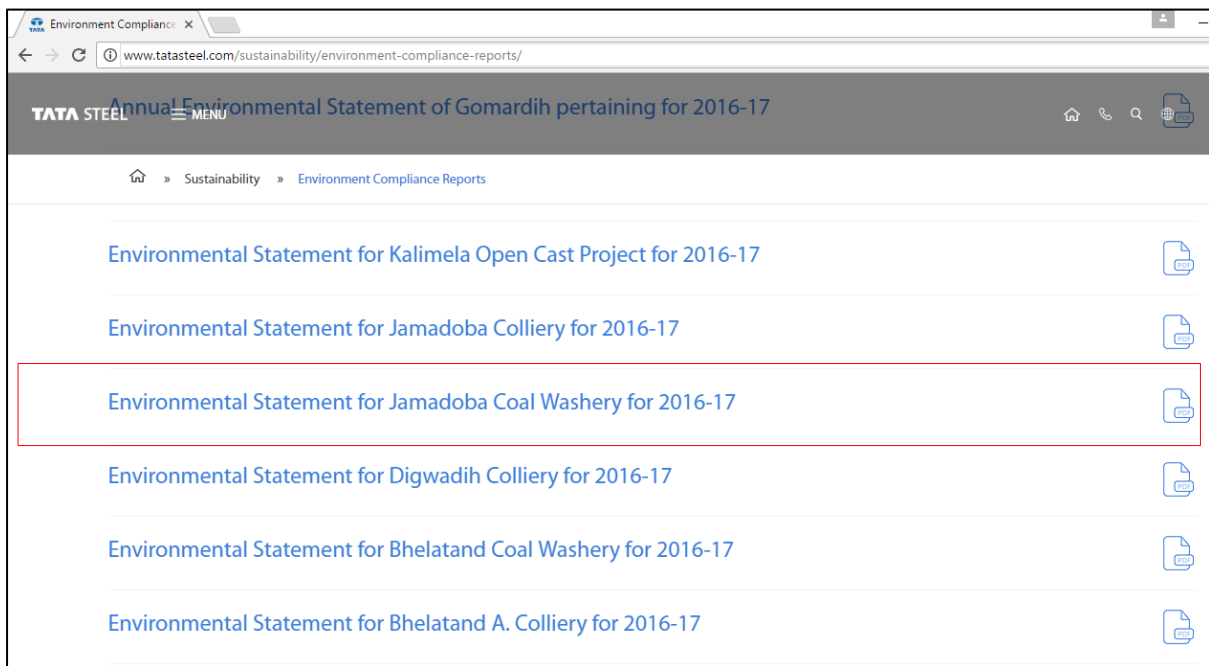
TATA Environment Complianc ×

www.tatasteel.com/sustainability/environment-compliance-reports/

TATA STEEL ≡ MENU

Annual Environmental Statement of Gomardih pertaining for 2016-17

PDF

» Sustainability » Environment Compliance Reports

Environmental Statement for Kalimela Open Cast Project for 2016-17

PDF

Environmental Statement for Jamadoba Colliery for 2016-17

PDF

Environmental Statement for Jamadoba Coal Washery for 2016-17

PDF

Environmental Statement for Digwadih Colliery for 2016-17

PDF

Environmental Statement for Bhelatand Coal Washery for 2016-17

PDF

Environmental Statement for Bhelatand A. Colliery for 2016-17

PDF